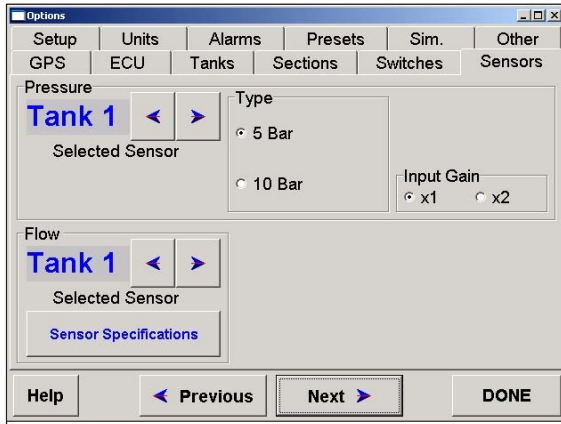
Options

Setup | Units | Alarms | Presets | Sim. | Other
GPS | ECU | Tanks | Sections | Switches | Sensors

Pressure
Tank 1 < >
Selected Sensor

Type
5 Bar
10 Bar

Input Gain
x1
x2

Flow
Tank 1 < >
Selected Sensor
Sensor Specifications

Help
< Previous
Next >
DONE